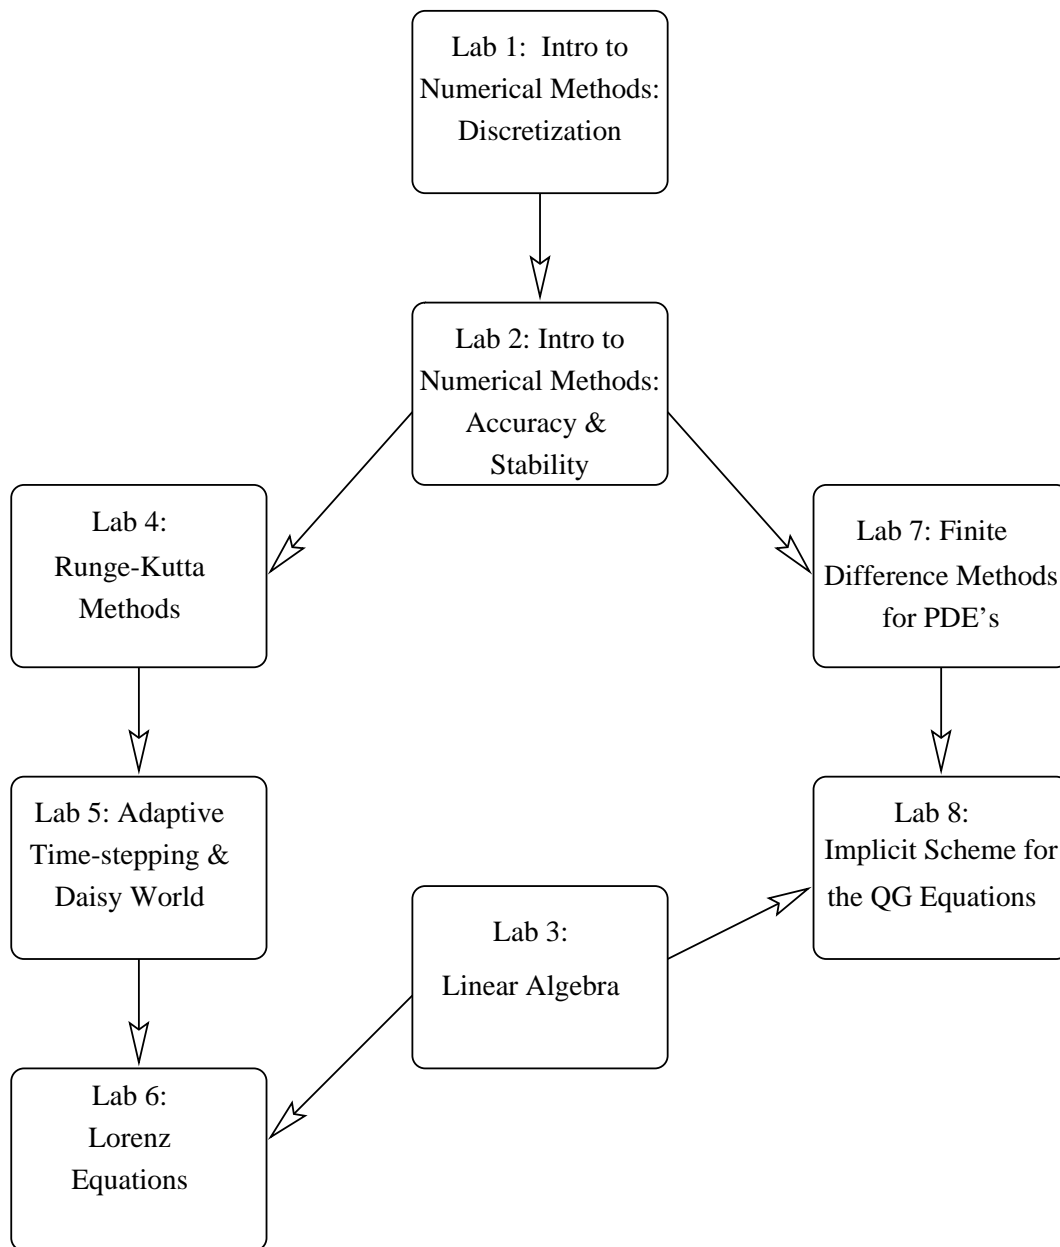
Lab 1: Intro to Numerical Methods: Discretization

Lab 2: Intro to Numerical Methods: Accuracy & Stability

Lab 4: Runge-Kutta Methods

Lab 7: Finite Difference Methods for PDE's

Lab 5: Adaptive Time-stepping & Daisy World

Lab 8: Implicit Scheme for the QG Equations

Lab 3: Linear Algebra

Lab 6: Lorenz Equations